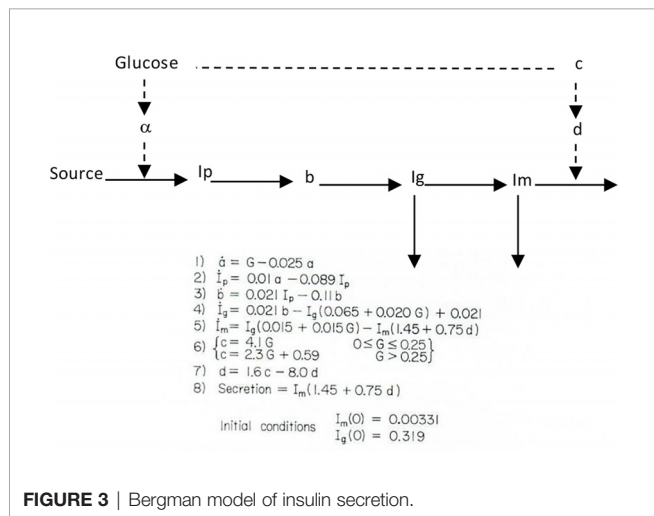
Glucose

c

α

d

Source

Ip

b

Ig

Im

1) $\dot{a} = G - 0.025\,a$
2) $\dot{I}_p = 0.01\,a - 0.089\,I_p$
3) $\dot{b} = 0.021\,I_p - 0.11\,b$
4) $\dot{I}_g = 0.021\,b - I_g(0.065 + 0.020\,G) + 0.021$
5) $\dot{I}_m = I_g(0.015 + 0.015\,G) - I_m(1.45 + 0.75\,d)$
6) $\begin{cases} c = 4.1\,G & 0 \leq G \leq 0.25 \\ c = 2.3\,G + 0.59 & G > 0.25 \end{cases}$
7) $\dot{d} = 1.6\,c - 8.0\,d$
8) Secretion $= I_m(1.45 + 0.75\,d)$

Initial conditions $I_m(0) = 0.00331$
$I_g(0) = 0.319$

FIGURE 3 | Bergman model of insulin secretion.